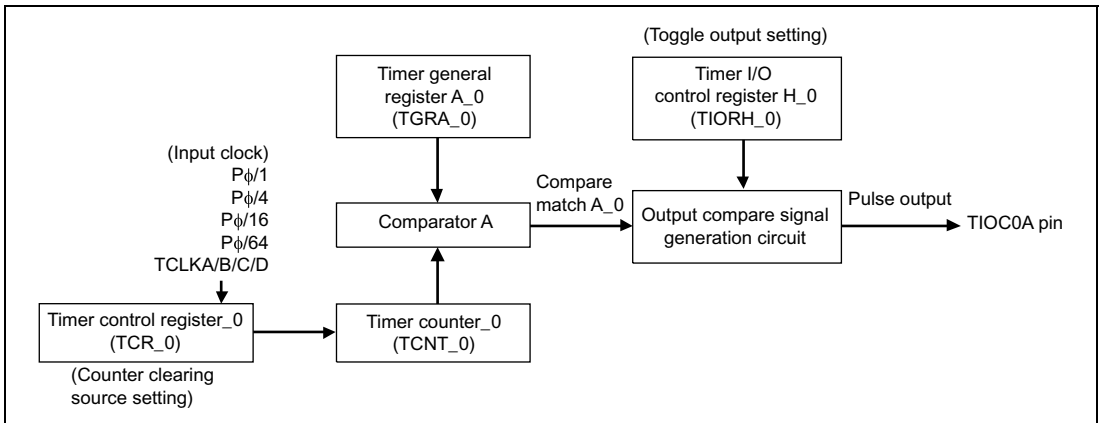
(Toggle output setting)

Timer general register A_0 (TGRA_0)

Timer I/O control register H_0 (TIORH_0)

(Input clock)
P$\phi$/1
P$\phi$/4
P$\phi$/16
P$\phi$/64
TCLKA/B/C/D

Compare match A_0

Comparator A

Output compare signal generation circuit

Pulse output

TIOC0A pin

Timer control register_0 (TCR_0)

Timer counter_0 (TCNT_0)

(Counter clearing source setting)